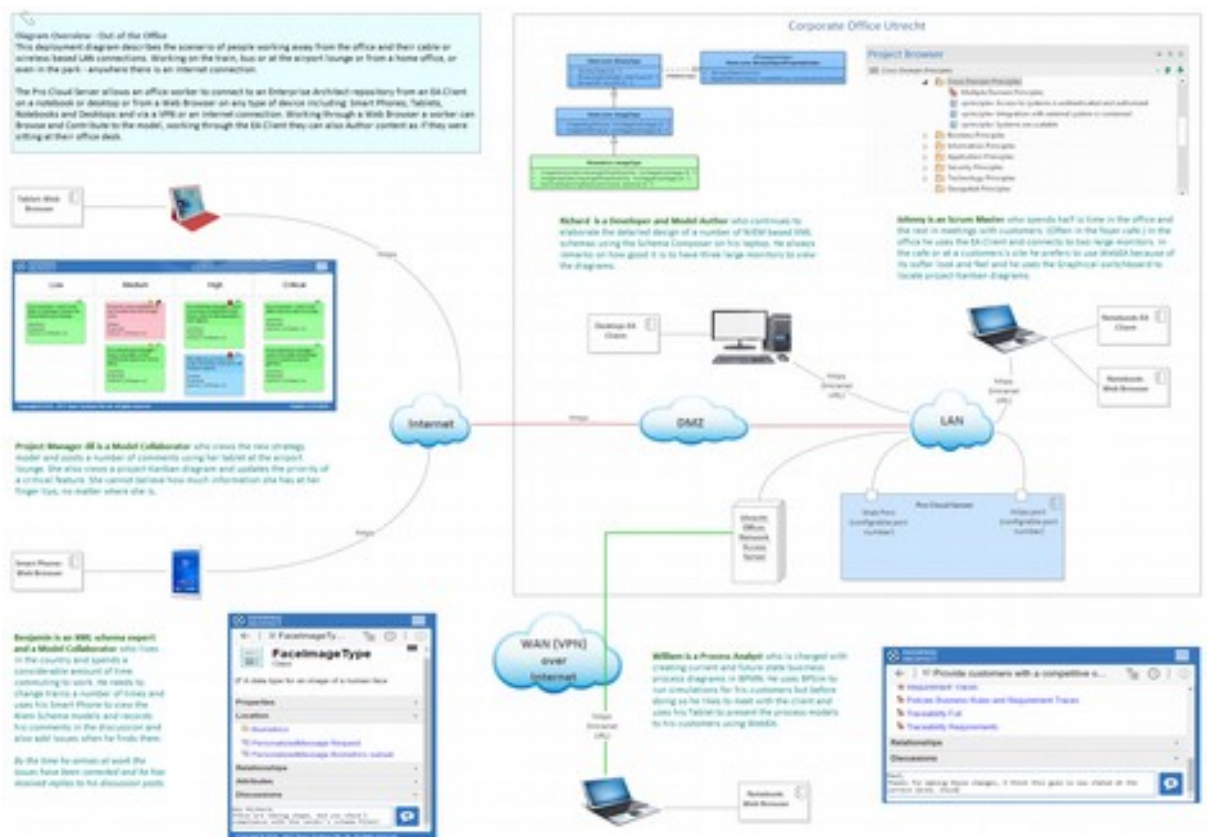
Diagram Overview - Out of the Office
This deployment diagram describes the scenario of people working away from the office and their cable or wireless based LAN connections. Working on the train, bus or at the airport lounge or from a home office, or even in the park - anywhere there is an internet connection.

The Pro Cloud Server allows an office worker to connect to an Enterprise Architect repository from an EA Client on a notebook or desktop or from a Web Browser on any type of device including: Smart Phones, Tablets, Notebooks and Desktops and via a VPN or an internet connection. Working through a Web Browser a worker can Browse and Contribute to the model, working through the EA Client they can also Author content as if they were sitting at their office desk.

Corporate Office Utrecht

Project Browser

Tablet Web Browser

Https

Low | Medium | High | Critical

Project Manager Jill is a Model Collaborator who views the new strategy model and posts a number of comments using her tablet at the airport lounge. She also views a project Kanban diagram and updates the priority of a critical feature. She cannot believe how much information she has at her finger tips, no matter where she is.

Richard is a Developer and Model Author who continues to elaborate the detailed design of a number of NIEM based XML schemas using the Schema Composer on his laptop. He always remarks on how good it is to have three large monitors to view the diagrams.

Johnny is an Scrum Master who spends half is time in the office and the rest in meetings with customers. Often in the foyer café in the office he uses the EA Client and connects to two large monitors. In the cafe or at a customer's site he prefers to use WebEA because of its suffer look and feel and he uses the Graphical switchboard to locate project Kanban diagrams.

Desktop EA Client

Notebook EA Client

Notebook Web Browser

Https (Intranet URL)

Internet

Https

DMZ

LAN

Utrecht Office Network Router Server

Pro Cloud Server

Https Port (configurable port number)

Smart Phone Web Browser

Https

Benjamin is an XML schema expert and a Model Collaborator who lives in the country and spends a considerable amount of time commuting to work. He needs to change trains a number of times and uses his Smart Phone to view the Niem Schema models and records his comments in the discussion and also add issues when he finds them.

By the time he arrives at work the issues have been corrected and he has received replies to his discussion posts.

FaceImageType
Class

Properties
Location
Relationships
Attributes
Discussions

WAN (VPN) over Internet

Https (Intranet URL)

William is a Process Analyst who is charged with creating current and future state business process diagrams in BPMN. He uses BPSim to run simulations for his customers but before doing so he likes to meet with the client and uses his Tablet to present the process models to his customers using WebEA.

Notebook Web Browser

Provide customers with a competitive o...
Requirement Traces
Policies Business Rules and Requirement Traces
Traceability Full
Traceability Requirements
Relationships
Discussions